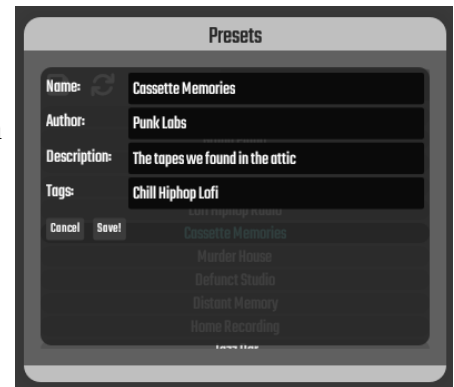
Presets

Name: Cassette Memories
Author: Punk Labs
Description: The tapes we found in the attic
Tags: Chill Hiphop Lofi

Cancel Save!

Lofi Hiphop Radio
Cassette Memories
Murder House
Defunct Studio
Distant Memory
Home Recording